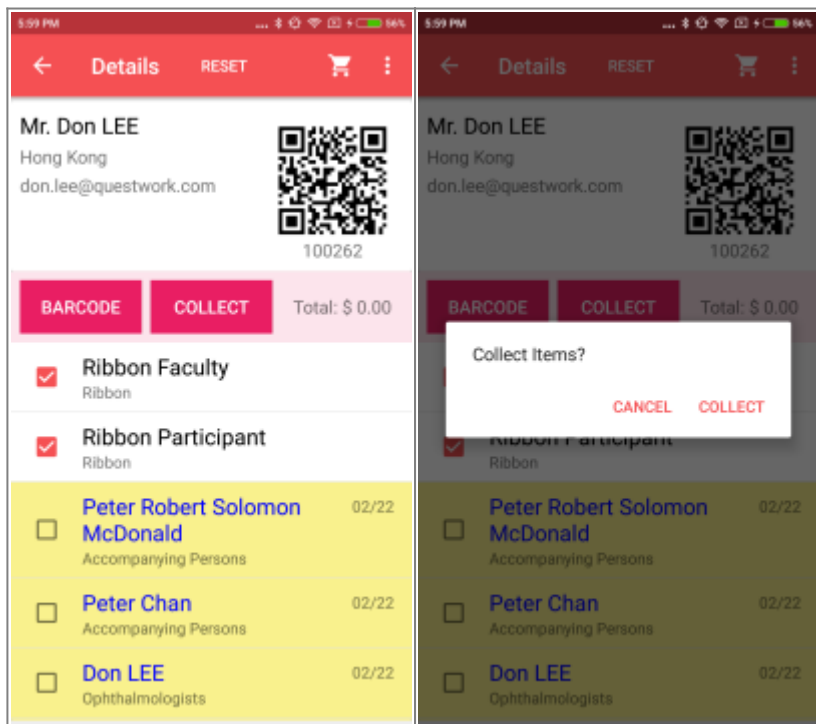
5:59 PM 56%

Details RESET

Mr. Don LEE
Hong Kong
don.lee@questwork.com

100262

BARCODE COLLECT Total: $ 0.00

Ribbon Faculty
Ribbon

Ribbon Participant
Ribbon

Peter Robert Solomon McDonald 02/22
Accompanying Persons

Peter Chan 02/22
Accompanying Persons

Don LEE 02/22
Ophthalmologists

5:59 PM 56%

Details RESET

Mr. Don LEE
Hong Kong
don.lee@questwork.com

100262

BARCODE COLLECT Total: $ 0.00

Collect Items?

CANCEL COLLECT

Ribbon Participant
Ribbon

Peter Robert Solomon McDonald 02/22
Accompanying Persons

Peter Chan 02/22
Accompanying Persons

Don LEE 02/22
Ophthalmologists